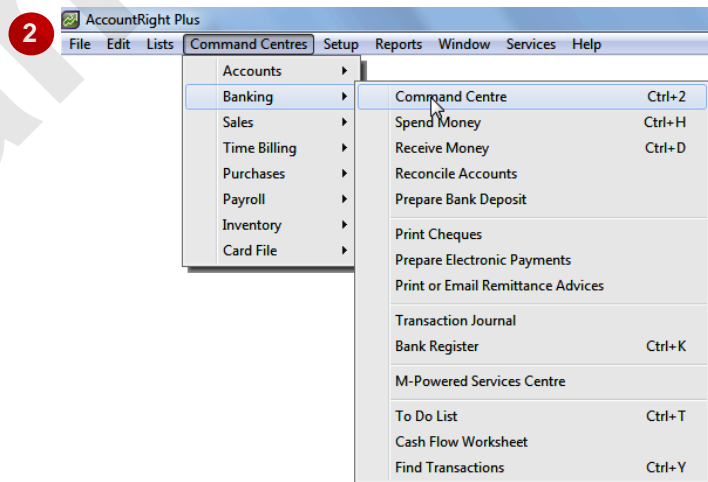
2

AccountRight Plus

File Edit Lists Command Centres Setup Reports Window Services Help

Accounts
Banking
Sales
Time Billing
Purchases
Payroll
Inventory
Card File

Command Centre Ctrl+2
Spend Money Ctrl+H
Receive Money Ctrl+D
Reconcile Accounts
Prepare Bank Deposit

Print Cheques
Prepare Electronic Payments
Print or Email Remittance Advices

Transaction Journal
Bank Register Ctrl+K

M-Powered Services Centre

To Do List Ctrl+T
Cash Flow Worksheet
Find Transactions Ctrl+Y